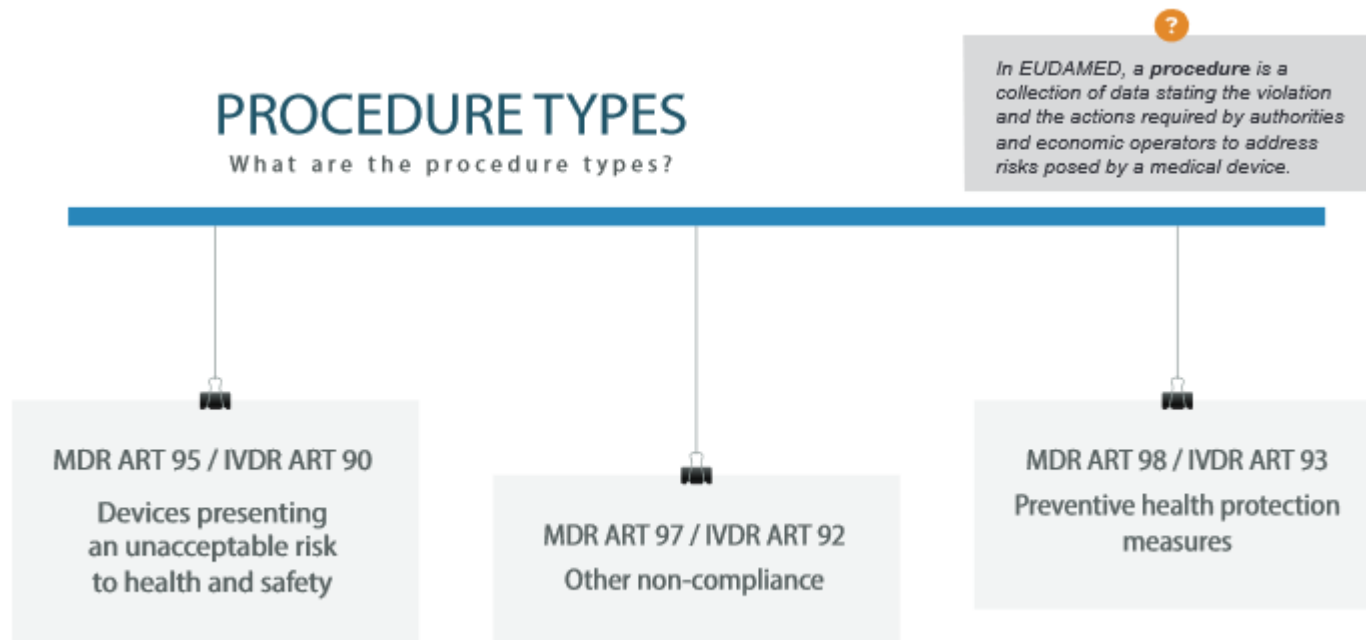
?

In EUDAMED, a **procedure** is a collection of data stating the violation and the actions required by authorities and economic operators to address risks posed by a medical device.

PROCEDURE TYPES

What are the procedure types?

MDR ART 95 / IVDR ART 90

Devices presenting an unacceptable risk to health and safety

MDR ART 97 / IVDR ART 92

Other non-compliance

MDR ART 98 / IVDR ART 93

Preventive health protection measures